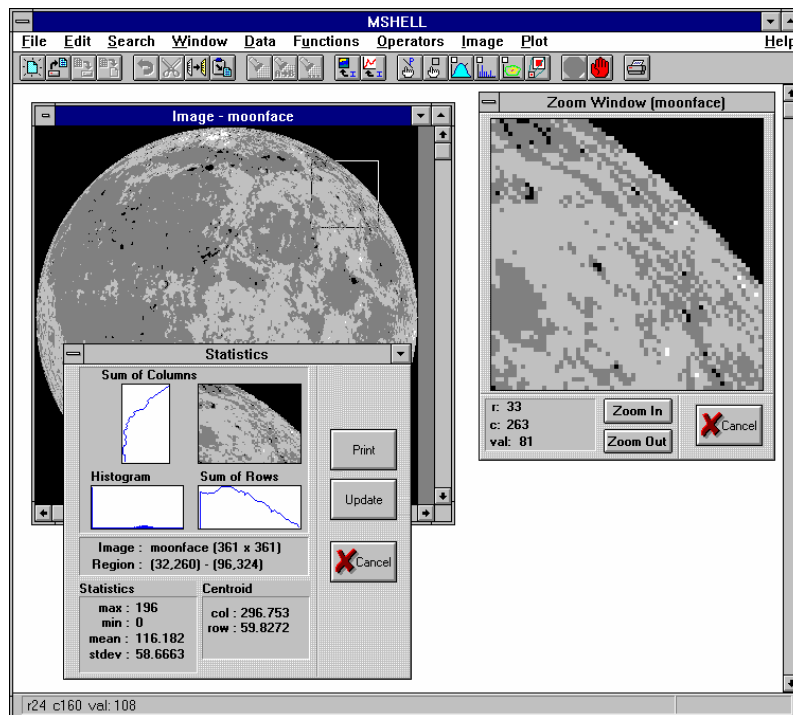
MSHELL

File Edit Search Window Data Functions Operators Image Plot Help

Image - moonface

Zoom Window (moonface)

r: 33
c: 263
val: 81

Zoom In
Zoom Out
Cancel

Statistics

Sum of Columns
Histogram
Sum of Rows

Print
Update
Cancel

Image : moonface (361 x 361)
Region : (32,260) - (96,324)

Statistics
max : 196
min : 0
mean : 116.182
stdev : 58.6663

Centroid
col : 296.753
row : 59.8272

r24 c160 val: 108